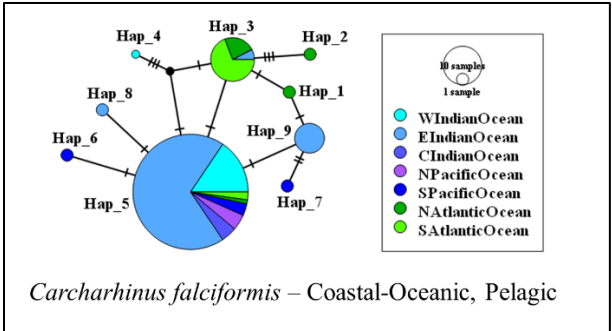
Hap_4

Hap_3

Hap_2

Hap_8

Hap_1

Hap_6

Hap_9

Hap_5

Hap_7

10 samples

1 sample

WIndianOcean
EIndianOcean
CIndianOcean
NPacificOcean
SPacificOcean
NAtlanticOcean
SAtlanticOcean

*Carcharhinus falciformis* – Coastal-Oceanic, Pelagic